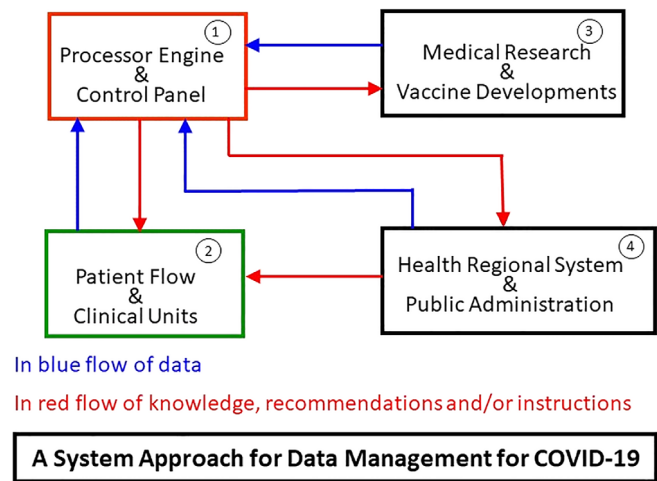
1
Processor Engine
&
Control Panel

3
Medical Research
&
Vaccine Developments

2
Patient Flow
&
Clinical Units

4
Health Regional System
&
Public Administration

In blue flow of data

In red flow of knowledge, recommendations and/or instructions

A System Approach for Data Management for COVID-19